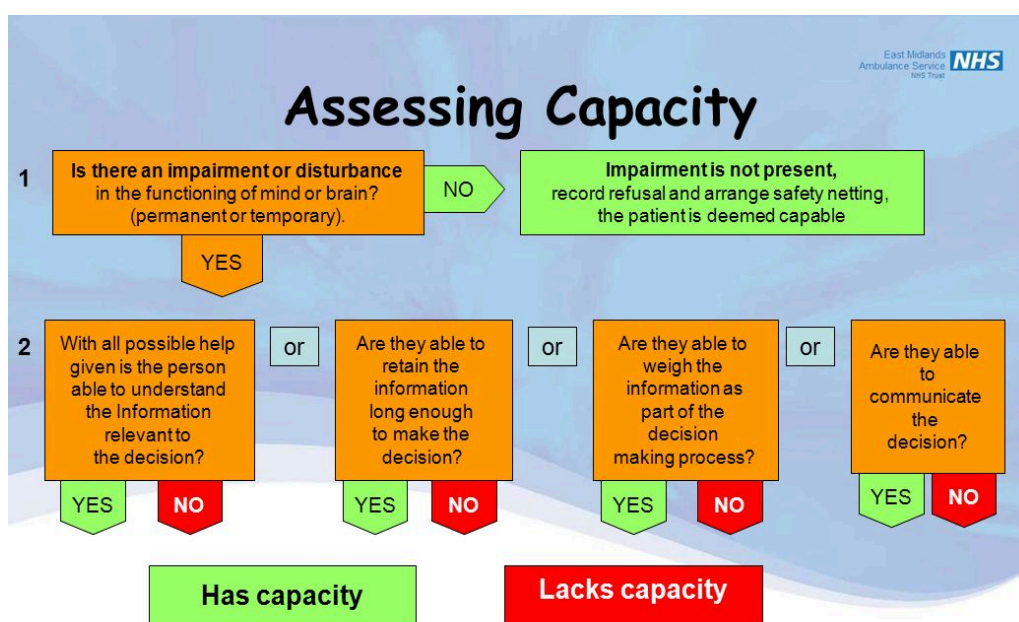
East Midlands Ambulance Service NHS Trust NHS

Assessing Capacity

1

Is there an impairment or disturbance in the functioning of mind or brain? (permanent or temporary).

NO

Impairment is not present, record refusal and arrange safety netting, the patient is deemed capable

YES

2

With all possible help given is the person able to understand the Information relevant to the decision?

YES

NO

or

Are they able to retain the information long enough to make the decision?

YES

NO

or

Are they able to weigh the information as part of the decision making process?

YES

NO

or

Are they able to communicate the decision?

YES

NO

Has capacity

Lacks capacity